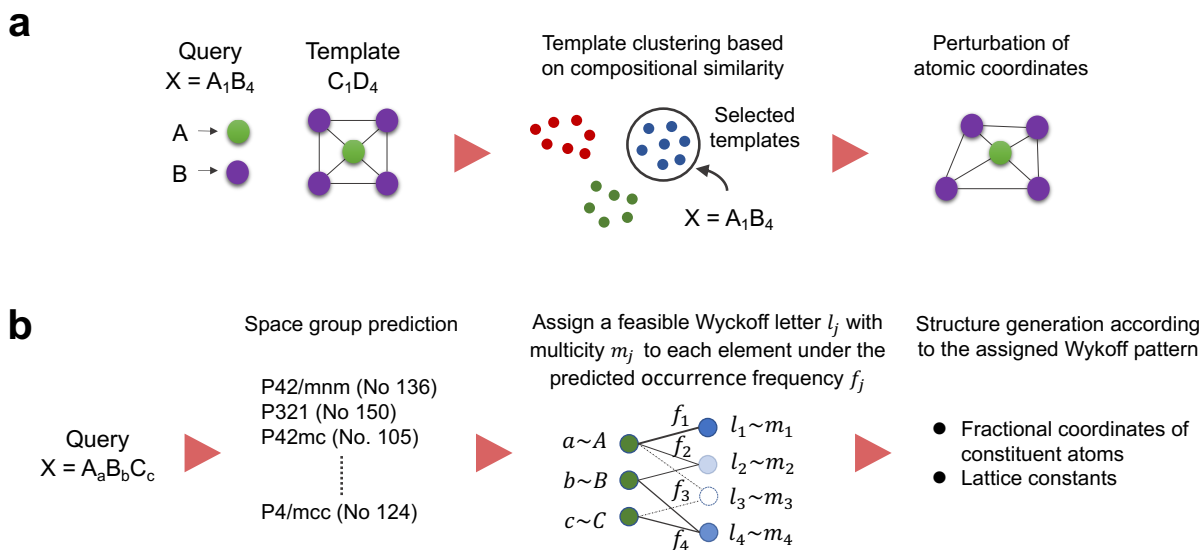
a

Query
X = $A_1B_4$

Template
$C_1D_4$

A

B

Template clustering based on compositional similarity

Selected templates

X = $A_1B_4$

Perturbation of atomic coordinates

b

Query
X = $A_aB_bC_c$

Space group prediction

P42/mnm (No 136)
P321 (No 150)
P42mc (No. 105)

P4/mcc (No 124)

Assign a feasible Wyckoff letter $l_j$ with multicity $m_j$ to each element under the predicted occurrence frequency $f_j$

$a \sim A$
$b \sim B$
$c \sim C$
$f_1$
$f_2$
$f_3$
$f_4$
$l_1 \sim m_1$
$l_2 \sim m_2$
$l_3 \sim m_3$
$l_4 \sim m_4$

Structure generation according to the assigned Wykoff pattern

● Fractional coordinates of constituent atoms
● Lattice constants